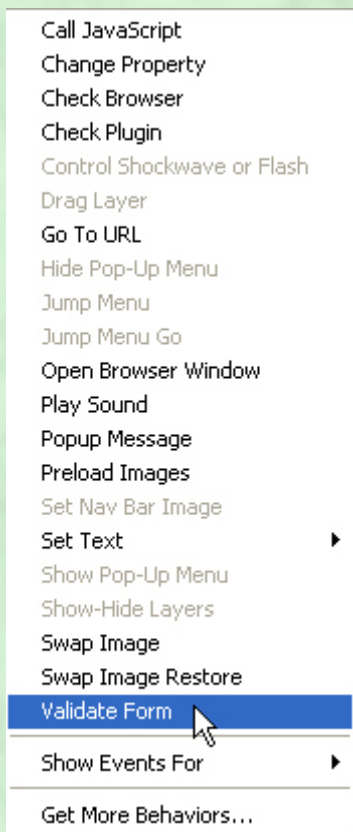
Call JavaScript
Change Property
Check Browser
Check Plugin
Control Shockwave or Flash
Drag Layer
Go To URL
Hide Pop-Up Menu
Jump Menu
Jump Menu Go
Open Browser Window
Play Sound
Popup Message
Preload Images
Set Nav Bar Image
Set Text
Show Pop-Up Menu
Show-Hide Layers
Swap Image
Swap Image Restore
Validate Form
Show Events For
Get More Behaviors...